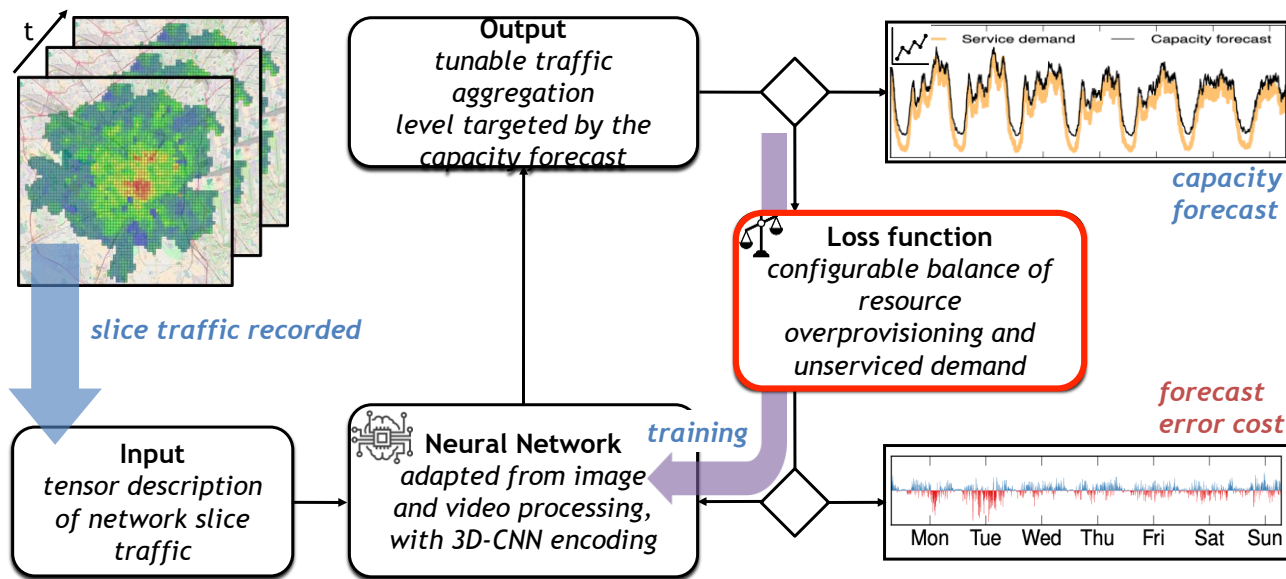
t

Output
tunable traffic aggregation level targeted by the capacity forecast

Service demand
Capacity forecast

capacity forecast

Loss function
configurable balance of resource overprovisioning and unserviced demand

slice traffic recorded

forecast error cost

training

Input
tensor description of network slice traffic

Neural Network
adapted from image and video processing, with 3D-CNN encoding

Mon Tue Wed Thu Fri Sat Sun